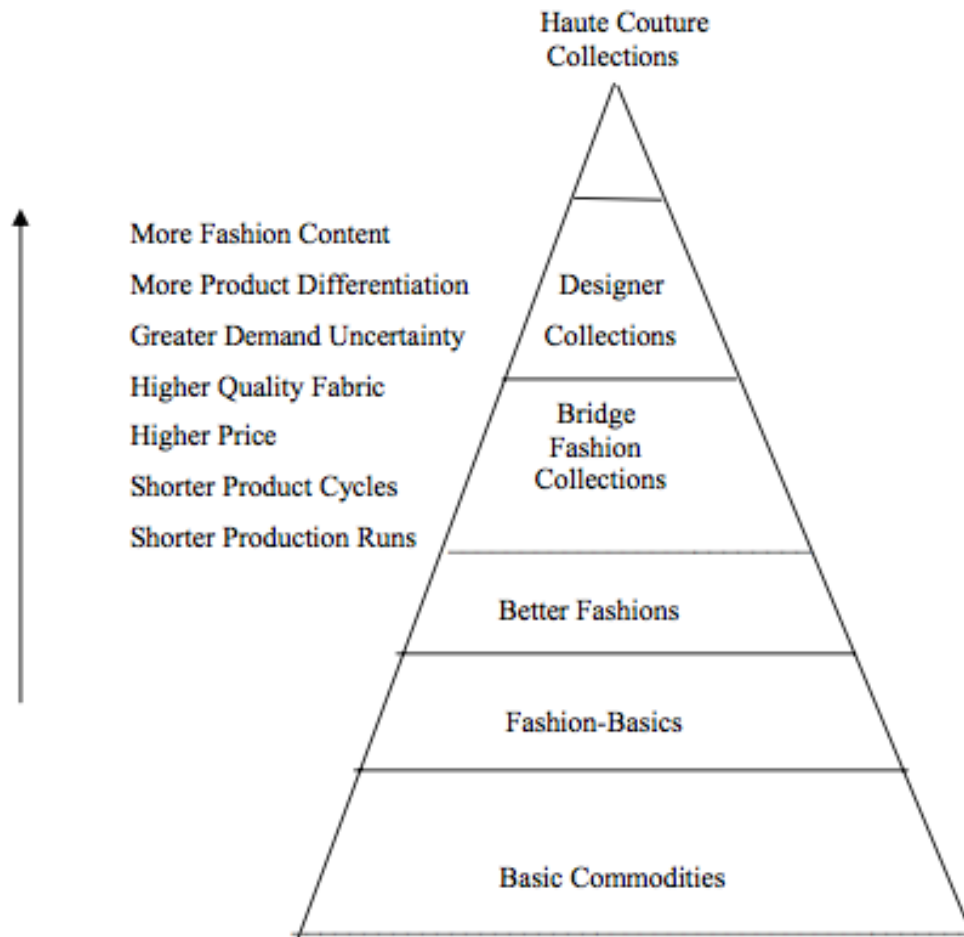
Haute Couture Collections

More Fashion Content
More Product Differentiation
Greater Demand Uncertainty
Higher Quality Fabric
Higher Price
Shorter Product Cycles
Shorter Production Runs

Designer Collections

Bridge Fashion Collections

Better Fashions

Fashion-Basics

Basic Commodities